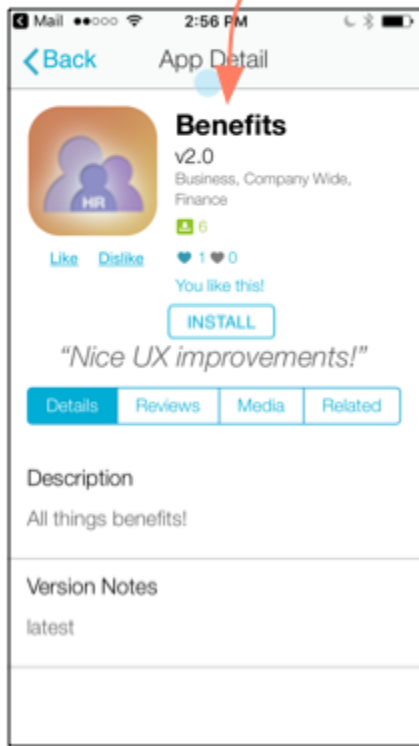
Mail ●●○○○ 2:56 PM

< Back App Detail

HR

Benefits
v2.0
Business, Company Wide, Finance
6

Like Dislike

1 0
You like this!

INSTALL

"Nice UX improvements!"

| Details | Reviews | Media | Related |
|---|---|---|---|

Description
All things benefits!

Version Notes
latest